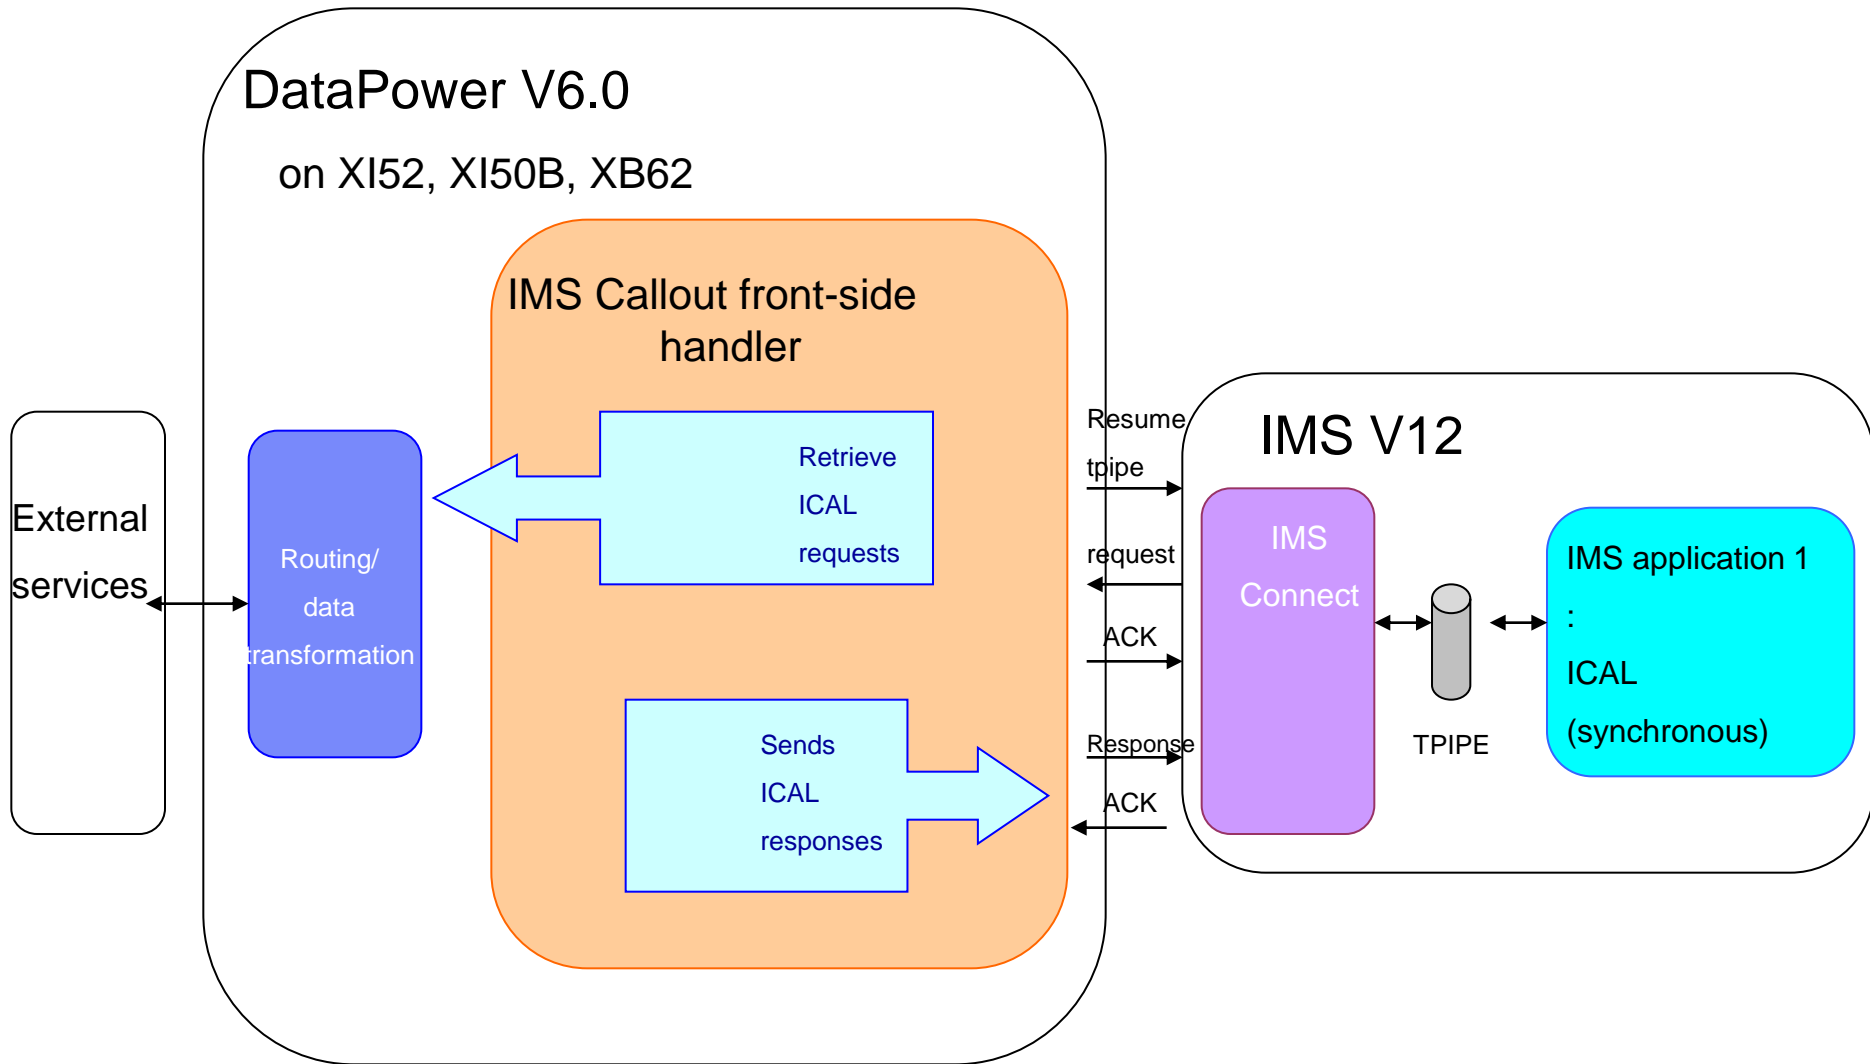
DataPower V6.0

on XI52, XI50B, XB62

IMS Callout front-side handler

External services

Routing/ data transformation

Retrieve ICAL requests

Sends ICAL responses

Resume tpipe

request

ACK

Response

ACK

IMS V12

IMS Connect

TPIPE

IMS application 1 : ICAL (synchronous)